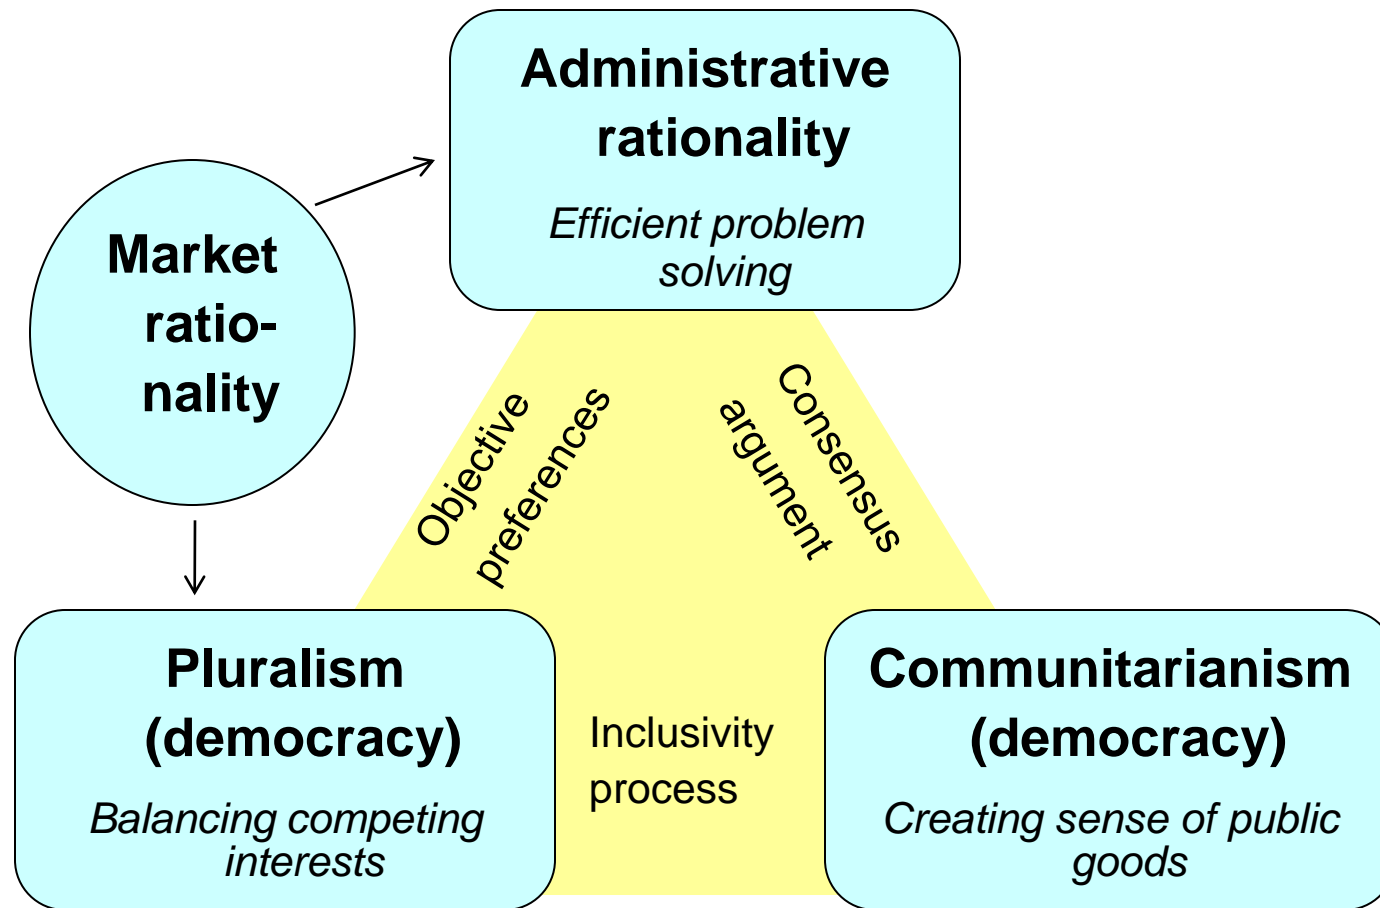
Administrative rationality

Efficient problem solving

Market ratio-nality

Objective preferences

Consensus argument

Pluralism (democracy)

Balancing competing interests

Inclusivity process

Communitarianism (democracy)

Creating sense of public goods